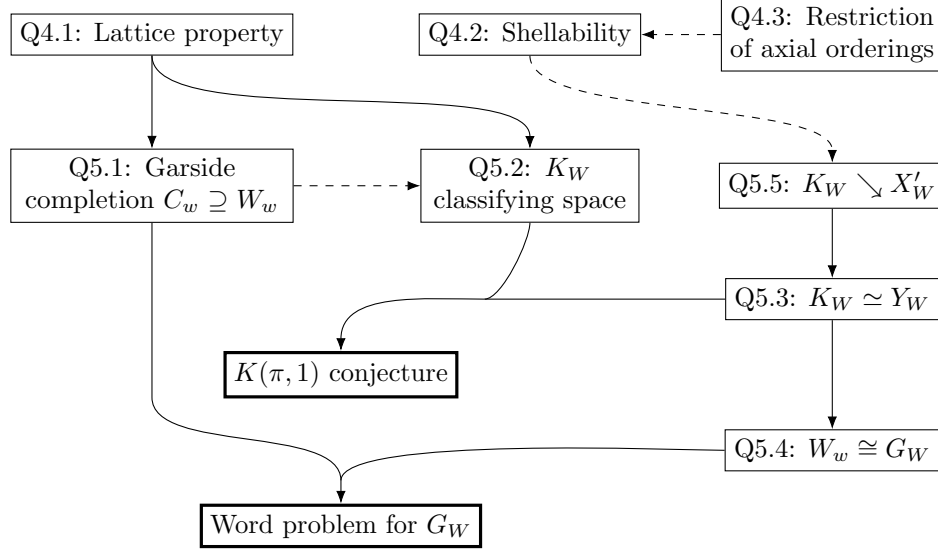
Q4.1: Lattice property

Q4.2: Shellability

Q4.3: Restriction of axial orderings

Q5.1: Garside completion $C_w \supseteq W_w$

Q5.2: $K_W$ classifying space

Q5.5: $K_W \searrow X'_W$

Q5.3: $K_W \simeq Y_W$

$K(\pi, 1)$ conjecture

Q5.4: $W_w \cong G_W$

Word problem for $G_W$